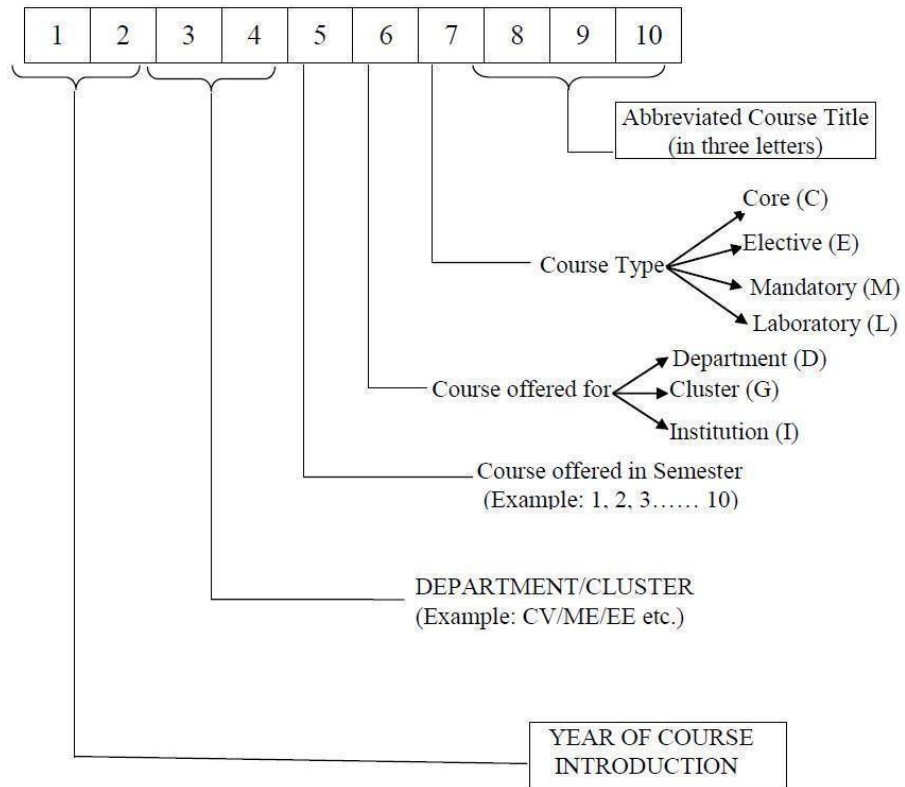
| 1 | 2 | 3 | 4 | 5 | 6 | 7 | 8 | 9 | 10 |
|---|---|---|---|---|---|---|---|---|---|

Abbreviated Course Title (in three letters)

Course Type

Core (C)

Elective (E)

Mandatory (M)

Laboratory (L)

Course offered for

Department (D)

Cluster (G)

Institution (I)

Course offered in Semester (Example: 1, 2, 3…… 10)

DEPARTMENT/CLUSTER (Example: CV/ME/EE etc.)

YEAR OF COURSE INTRODUCTION